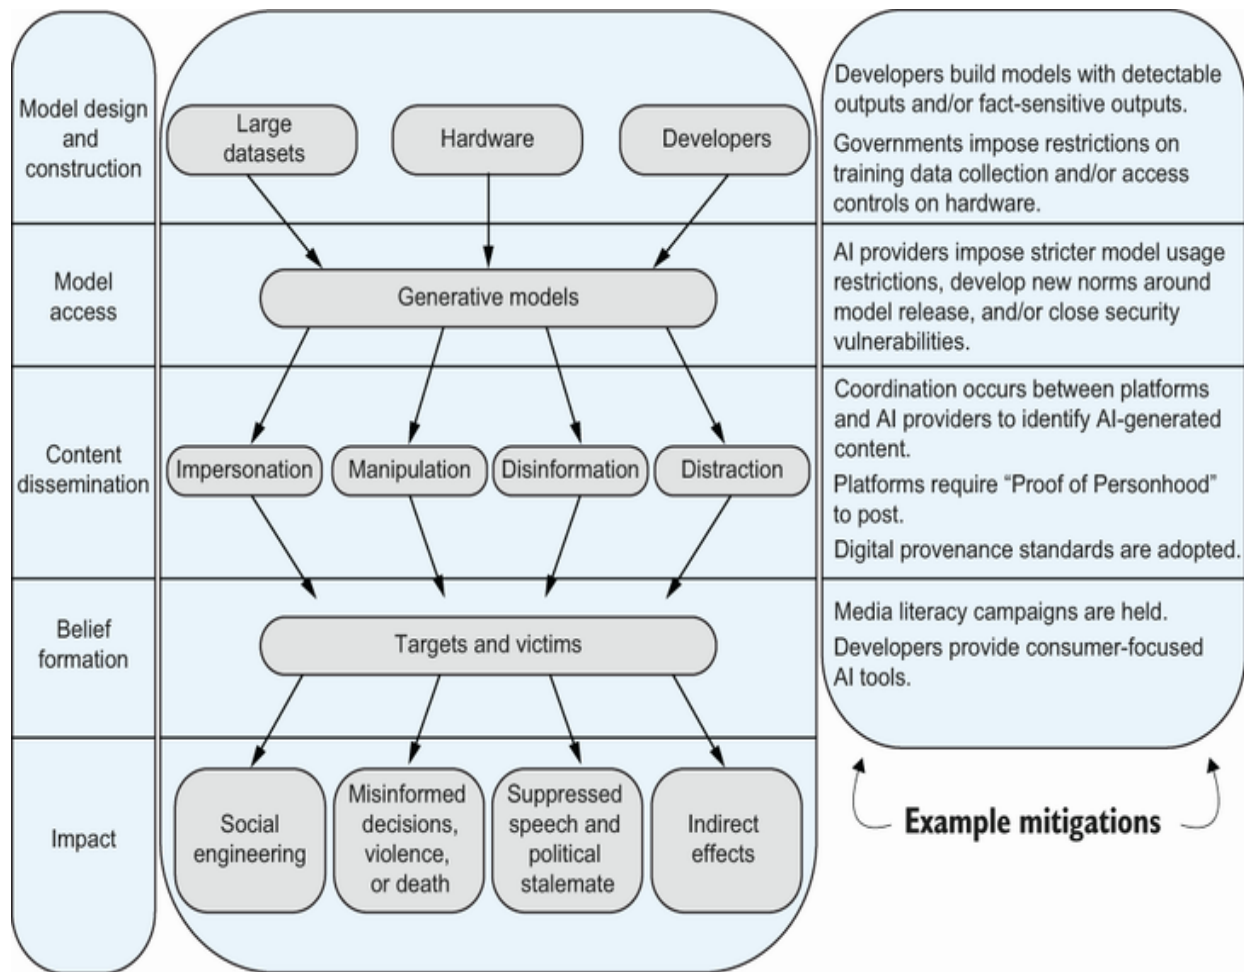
Model design and construction

Large datasets

Hardware

Developers

Developers build models with detectable outputs and/or fact-sensitive outputs.

Governments impose restrictions on training data collection and/or access controls on hardware.

Model access

Generative models

AI providers impose stricter model usage restrictions, develop new norms around model release, and/or close security vulnerabilities.

Content dissemination

Impersonation

Manipulation

Disinformation

Distraction

Coordination occurs between platforms and AI providers to identify AI-generated content.

Platforms require "Proof of Personhood" to post.

Digital provenance standards are adopted.

Belief formation

Targets and victims

Media literacy campaigns are held.

Developers provide consumer-focused AI tools.

Impact

Social engineering

Misinformed decisions, violence, or death

Suppressed speech and political stalemate

Indirect effects

Example mitigations